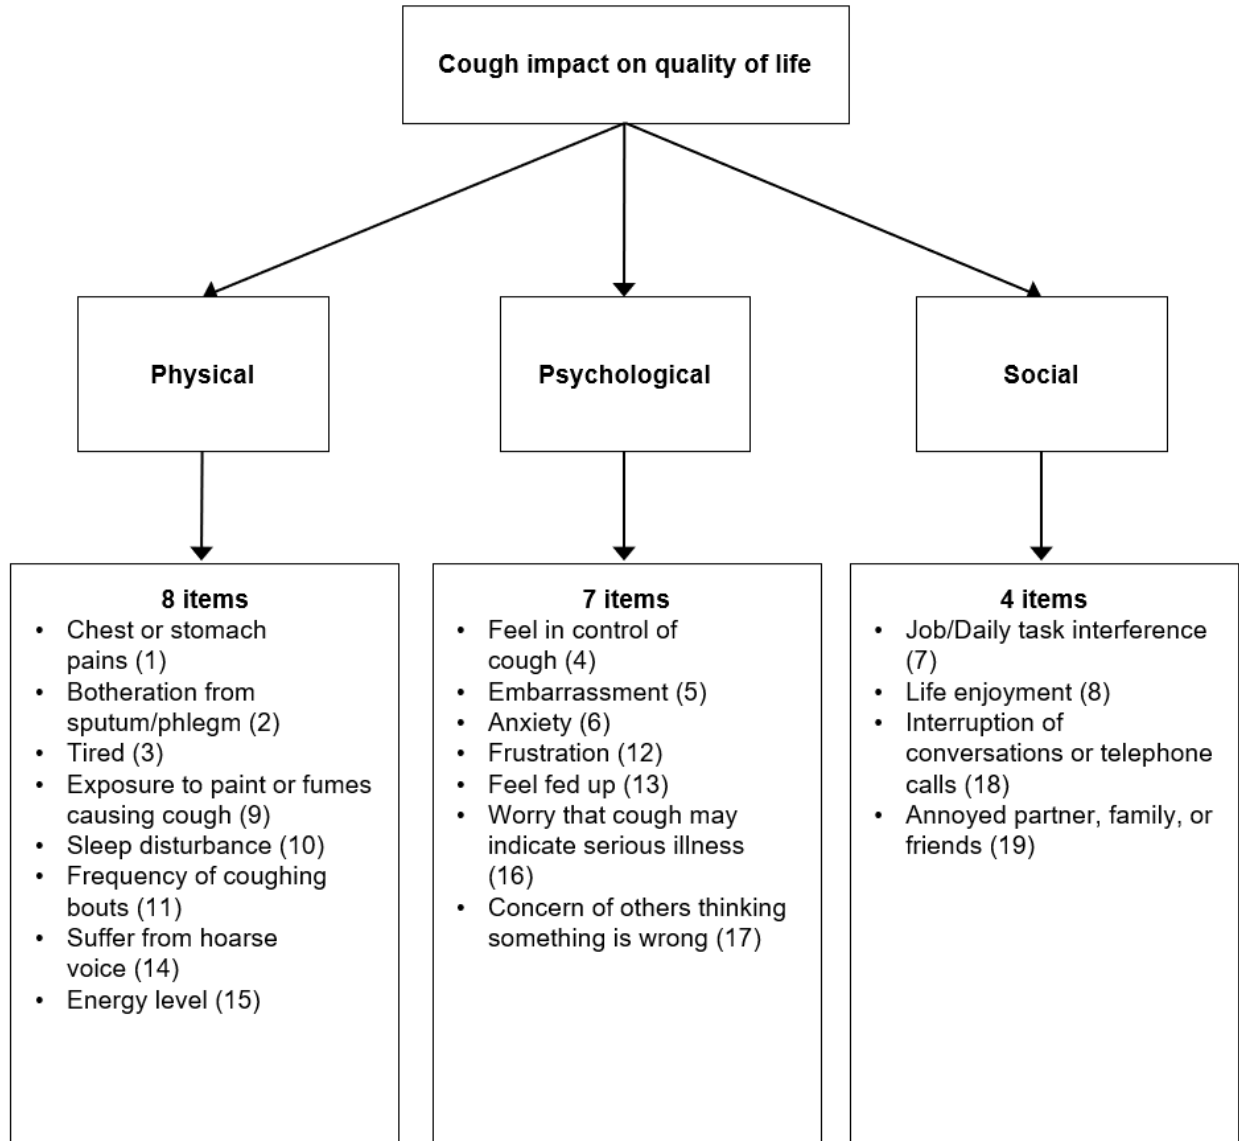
Cough impact on quality of life

Physical

Psychological

Social

8 items
- Chest or stomach pains (1)
- Botheration from sputum/phlegm (2)
- Tired (3)
- Exposure to paint or fumes causing cough (9)
- Sleep disturbance (10)
- Frequency of coughing bouts (11)
- Suffer from hoarse voice (14)
- Energy level (15)

7 items
- Feel in control of cough (4)
- Embarrassment (5)
- Anxiety (6)
- Frustration (12)
- Feel fed up (13)
- Worry that cough may indicate serious illness (16)
- Concern of others thinking something is wrong (17)

4 items
- Job/Daily task interference (7)
- Life enjoyment (8)
- Interruption of conversations or telephone calls (18)
- Annoyed partner, family, or friends (19)